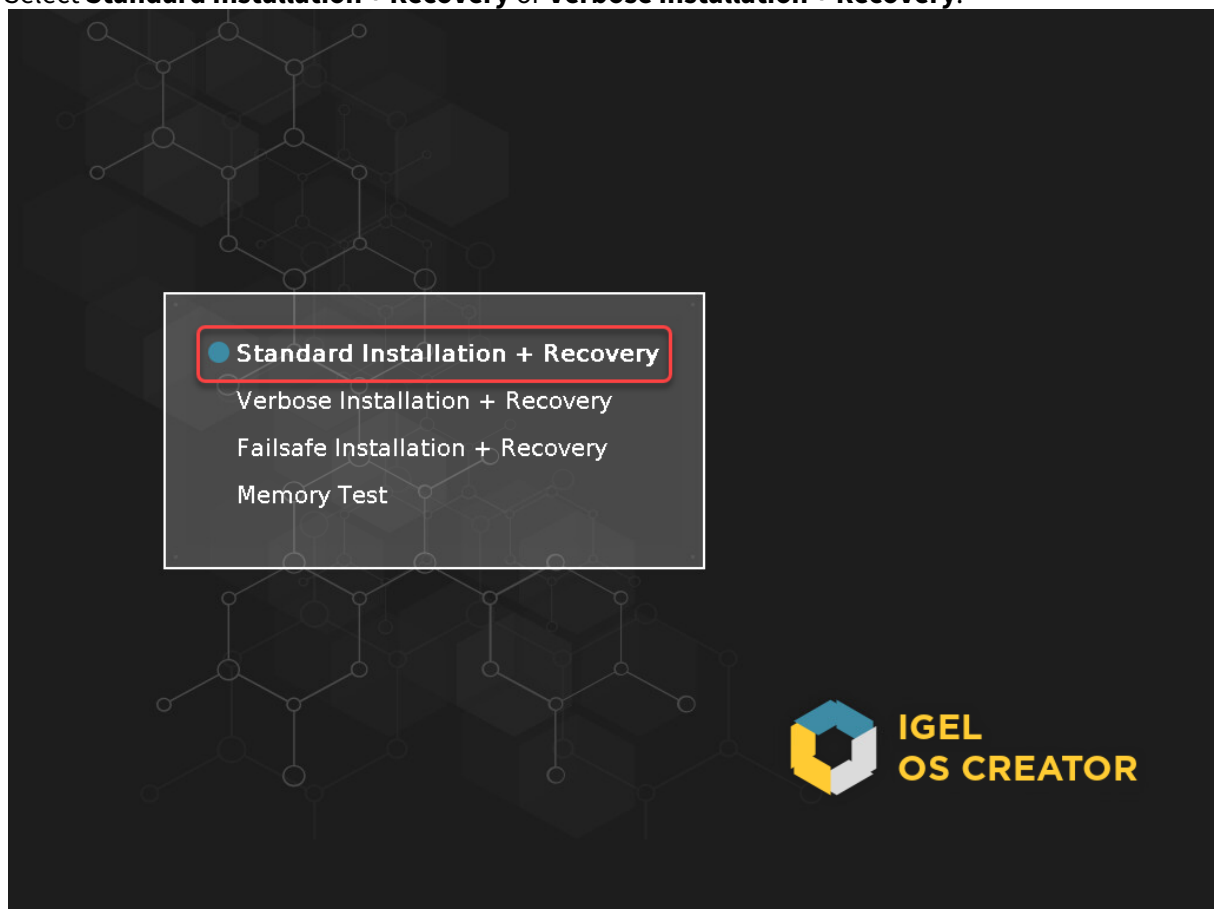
Select **Standard Installation + Recovery** or **Verbose Installation + Recovery**.

Standard Installation + Recovery
Verbose Installation + Recovery
Failsafe Installation + Recovery
Memory Test

IGEL
OS CREATOR